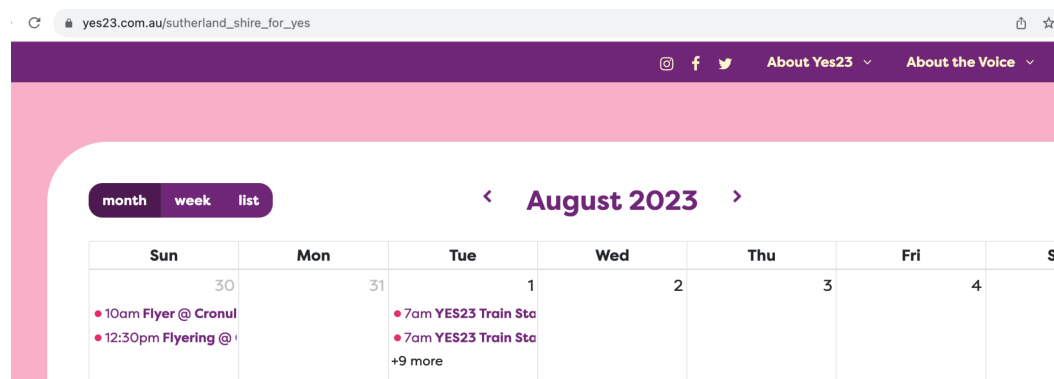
yes23.com.au/sutherland_shire_for_yes

About Yes23 ⌄ About the Voice ⌄

month week list

‹ August 2023 ›

| Sun | Mon | Tue | Wed | Thu | Fri | S |
|---|---|---|---|---|---|---|
| 30<br>10am Flyer @ Cronul<br>12:30pm Flyering @ | 31 | 1<br>7am YES23 Train Sta<br>7am YES23 Train Sta<br>+9 more | 2 | 3 | 4 | |